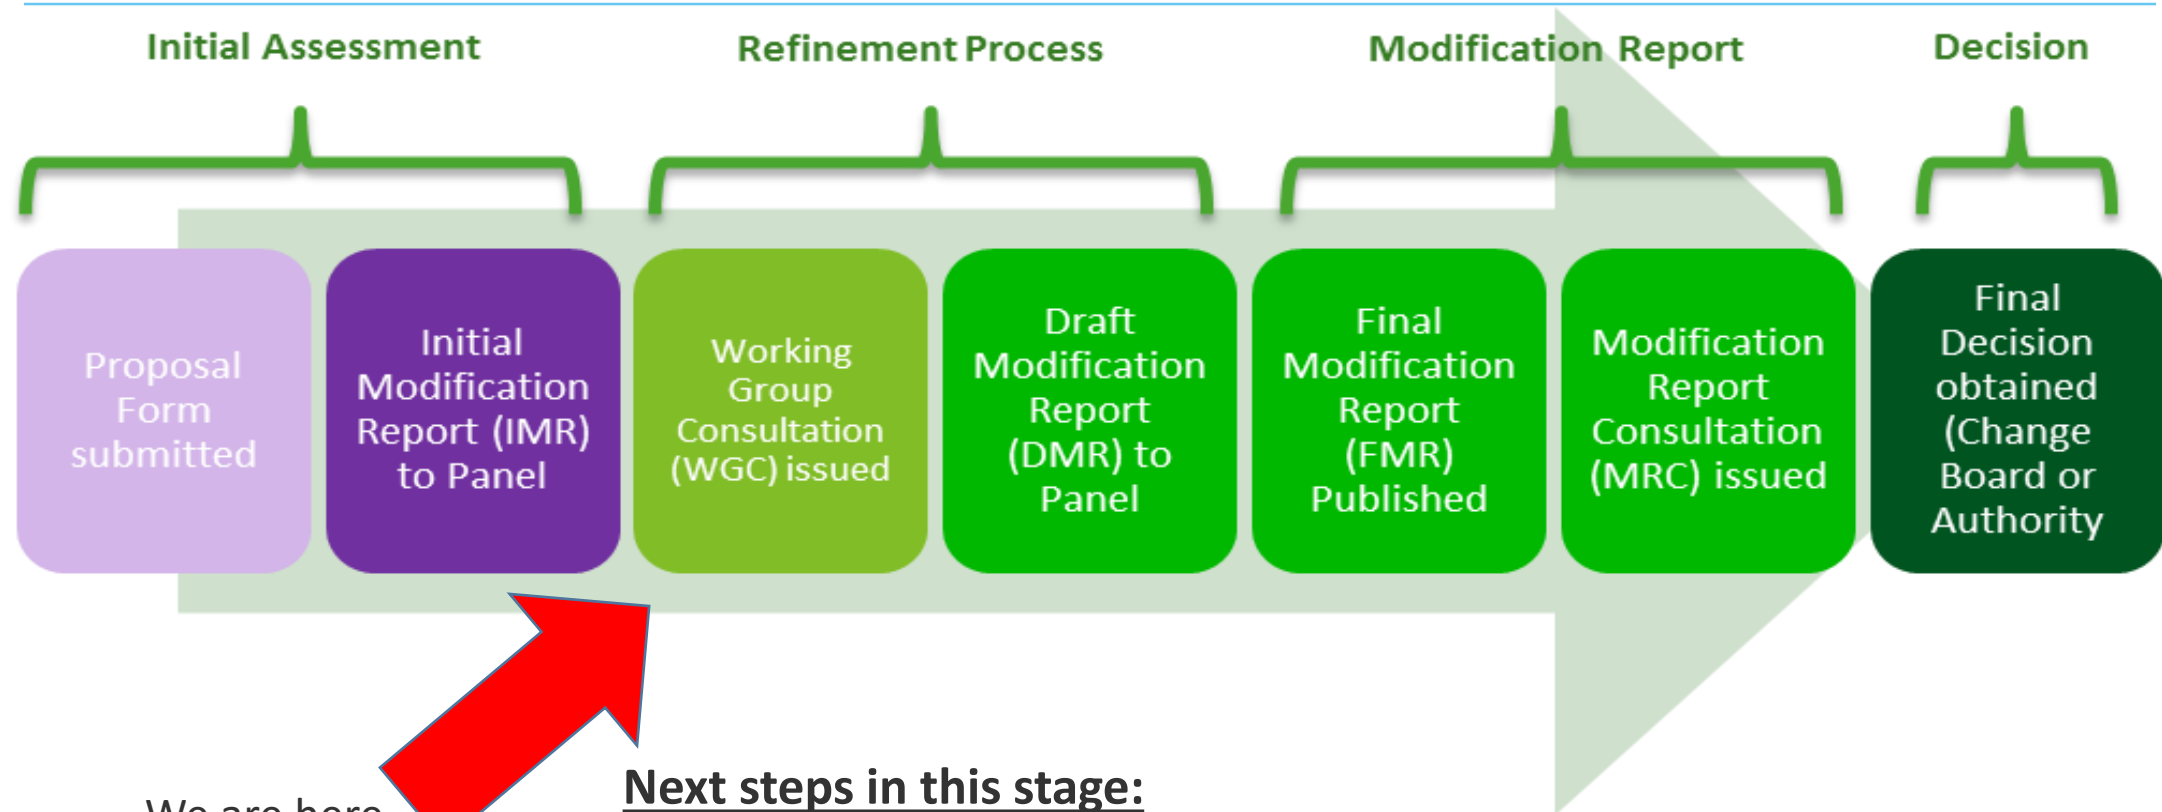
Initial Assessment

Refinement Process

Modification Report

Decision

Proposal Form submitted

Initial Modification Report (IMR) to Panel

Working Group Consultation (WGC) issued

Draft Modification Report (DMR) to Panel

Final Modification Report (FMR) Published

Modification Report Consultation (MRC) issued

Final Decision obtained (Change Board or Authority

We are here

Next steps in this stage: